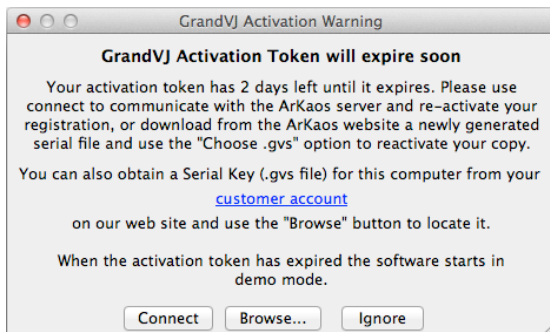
GrandVJ Activation Warning

GrandVJ Activation Token will expire soon

Your activation token has 2 days left until it expires. Please use connect to communicate with the ArKaos server and re-activate your registration, or download from the ArKaos website a newly generated serial file and use the "Choose .gvs" option to reactivate your copy.

You can also obtain a Serial Key (.gvs file) for this computer from your

customer account

on our web site and use the "Browse" button to locate it.

When the activation token has expired the software starts in demo mode.

Connect Browse... Ignore